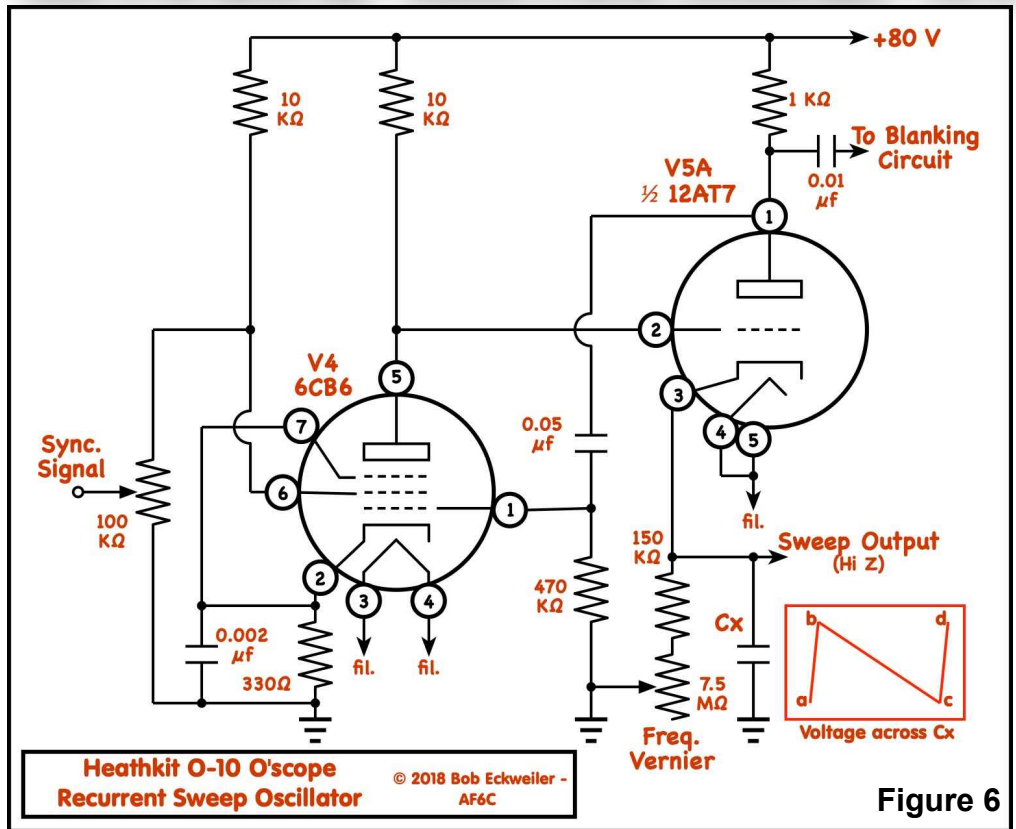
+80 V

10 KΩ

10 KΩ

1 KΩ

To Blanking Circuit

0.01 µf

V5A
½ 12AT7

1

2

3

4

5

V4
6CB6

5

7

6

1

2

3

4

Sync. Signal

100 KΩ

0.05 µf

fil.

150 KΩ

Sweep Output
(Hi Z)

470 KΩ

0.002 µf

330Ω

fil.

fil.

Cx

7.5 MΩ

Freq. Vernier

b

d

a

c

Voltage across Cx

Heathkit O-10 O'scope
Recurrent Sweep Oscillator

© 2018 Bob Eckweiler - AF6C

Figure 6